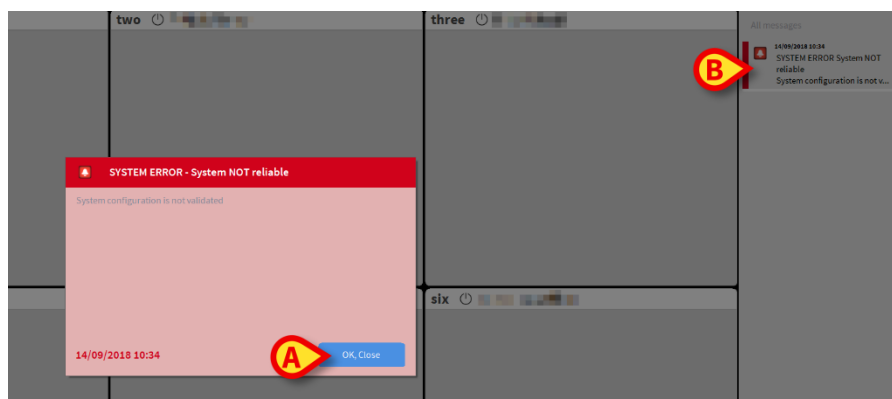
two

three

All messages

14/09/2018 10:34
SYSTEM ERROR System NOT reliable
System configuration is not v...

B

SYSTEM ERROR - System NOT reliable

System configuration is not validated

six

14/09/2018 10:34

A

OK, Close